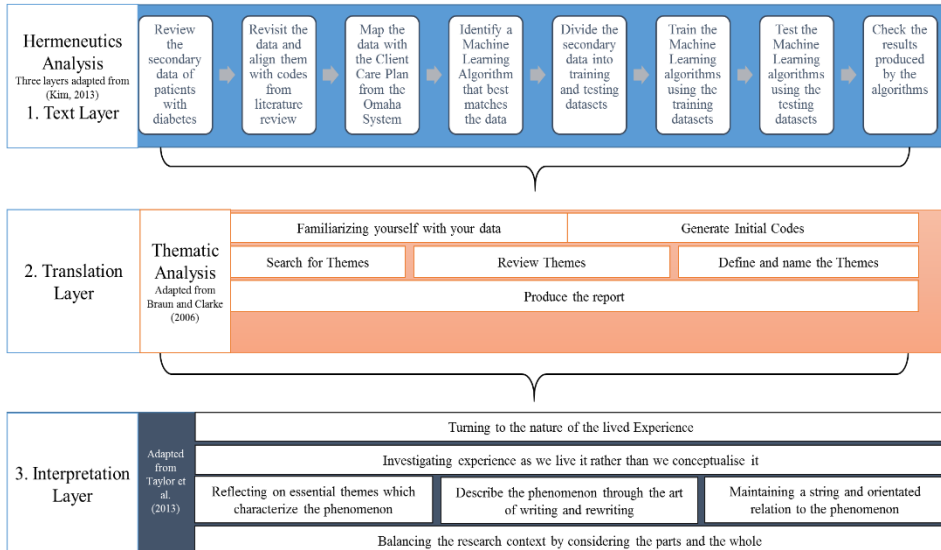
Hermeneutics Analysis
Three layers adapted from (Kim, 2013)
1. Text Layer

Review the secondary data of patients with diabetes

Revisit the data and align them with codes from literature review

Map the data with the Client Care Plan from the Omaha System

Identify a Machine Learning Algorithm that best matches the data

Divide the secondary data into training and testing datasets

Train the Machine Learning algorithms using the training datasets

Test the Machine Learning algorithms using the testing datasets

Check the results produced by the algorithms

2. Translation Layer

Thematic Analysis
Adapted from Braun and Clarke (2006)

Familiarizing yourself with your data

Generate Initial Codes

Search for Themes

Review Themes

Define and name the Themes

Produce the report

3. Interpretation Layer

Adapted from Taylor et al. (2013)

Turning to the nature of the lived Experience

Investigating experience as we live it rather than we conceptualise it

Reflecting on essential themes which characterize the phenomenon

Describe the phenomenon through the art of writing and rewriting

Maintaining a string and orientated relation to the phenomenon

Balancing the research context by considering the parts and the whole